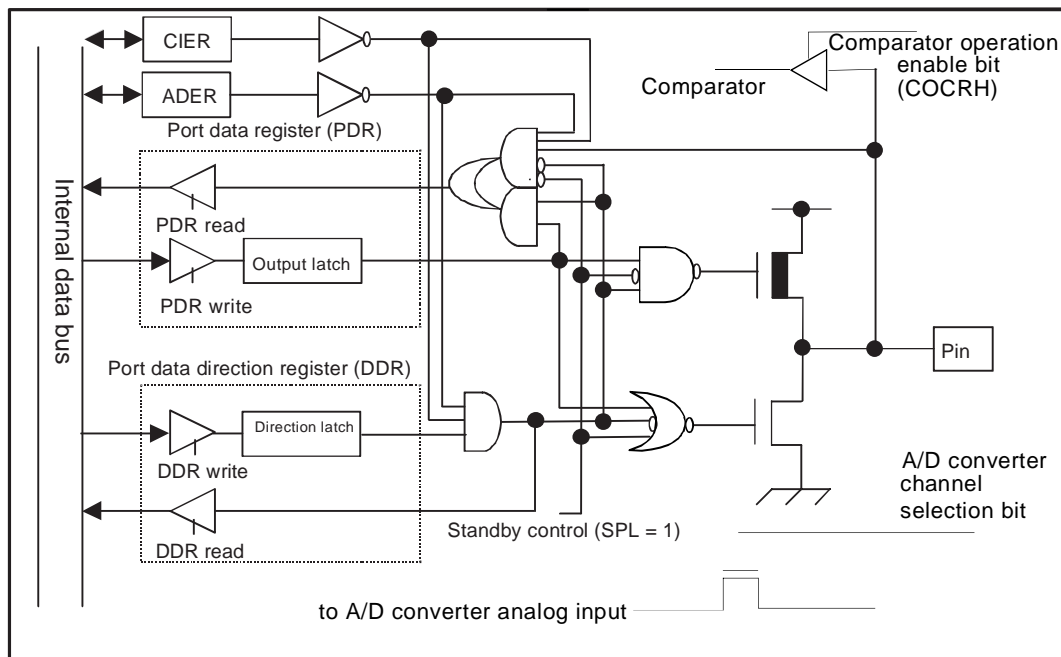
CIER

ADER

Port data register (PDR)

Comparator

Comparator operation enable bit (COCRH)

Internal data bus

PDR read

Output latch

PDR write

Pin

Port data direction register (DDR)

Direction latch

DDR write

DDR read

A/D converter channel selection bit

Standby control (SPL = 1)

to A/D converter analog input